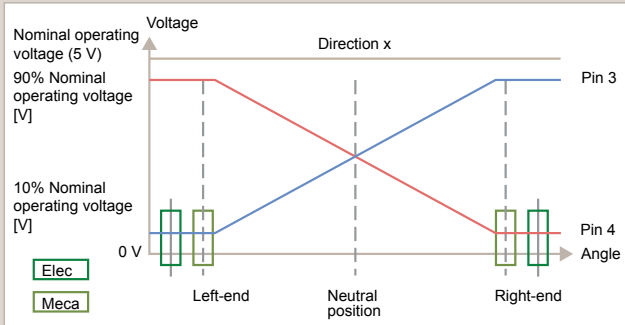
Voltage

Nominal operating voltage (5 V)

Direction x

90% Nominal operating voltage [V]

Pin 3

10% Nominal operating voltage [V]

Pin 4

0 V

Angle

Elec

Meca

Left-end

Neutral position

Right-end